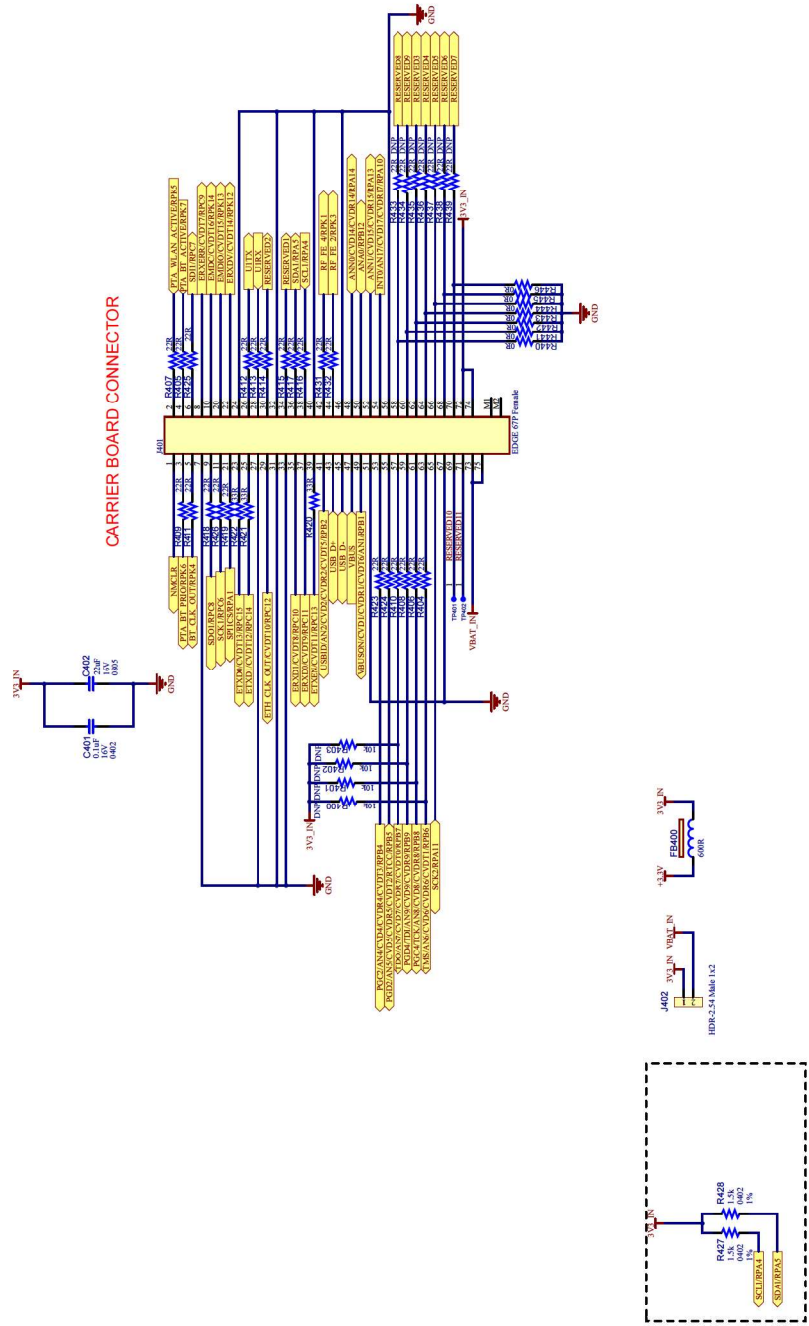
CARRIER BOARD CONNECTOR

J401

EDGE 67P Female

M1
M2

3V3_IN
GND

C401
0.1uF
16V
0402

C402
22uF
16V
0805

NMCLR
PTA_BT_PRIO/RPK6
BT_CLK_OUT/RPK4

R409
R411
22R
22R

SDO1/RPC6
SCK1/RPC6
SPICS/RPA1
ETXCLK/CVD13/RPC15
ETXD/CVD12/RPC14

R418
R426
R419
R422
R421
22R
22R
22R
33R
33R

ETH_CLK_OUT/CVD10/RPC12

ERXD1/CVD8/RPC10
ERXD0/CVD9/RPC11
ETXEN/CVD11/RPC13
USBID/AN2/CVD2/CVDR2/CVD15/RPB2

R420
33R

USB_D+
USB_D-
VBUS

VBUSON/CVD1/CVDR1/CVD16/AN1/RPB1

R423
R424
R410
R408
R404
22R
22R
22R
22R
22R

RESERVED10
RESERVED11

TP401
TP402

VBAT_IN

PTA_WLAN_ACTIVE/RPK5
PTA_BT_ACTIVE/RPK7
SDI1/RPC7
ERXERR/CVD7/RPC0
EMDC/CVD17/RPK14
EMDIO/CVD18/RPK13
ERXDV/CVD14/RPK12

R407
R406
R425
22R
22R
22R

U1TX
U1RX
RESERVED2

R412
R414
22R
22R

RESERVED1
SDA1/RPA3
SCL1/RPA4

R415
R417
R416
22R
22R
22R

RF_FE_4/RPK1
RF_FE_3/RPK1

R431
R432
22R
22R

AN9/CVD14/CVDR14/RPA14
AN4/RPB13
AN11/CVD15/CVDR15/RPA13
INT0/AN17/CVD17/CVDR17/RPA10

R433
R434
R435
R436
R437
R438
R439
22R DNP
22R DNP
22R DNP
22R DNP
22R DNP
22R DNP
22R DNP

RESERVED8
RESERVED9
RESERVED3
RESERVED4
RESERVED5
RESERVED6
RESERVED7

R446
R445
R444
R443
R442
R441
R440
0R
0R
0R
0R
0R
0R
0R

3V3_IN
GND

1
3
5
7
9
11
13
15
17
19
21
23
25
27
29
31
33
35
37
39
41
43
45
47
49
51
53
55
57
59
61
63
65
67
69
71
73

2
4
6
8
10
12
14
16
18
20
22
24
26
28
30
32
34
36
38
40
42
44
46
48
50
52
54
56
58
60
62
64
66
68
70
72
74

3V3_IN
DNP
DNP
DNP
DNP
R400
R401
R402
R403
10k
10k
10k
10k

PGC2/AN4/CVD4/CVDR4/CVD7/RPB4
PGD2/AN5/CVD5/CVDR5/CVD21/RPB5
TDO/AN7/CVD7/CVDR7/CVD19/RPB7
PGD4/TDI/AN8/CVD8/CVDR8/RPB9
PGC4/TCK/AN8/CVD8/CVDR8/RPB8
TMS/AN6/CVD6/CVDR6/CVD17/RPB6
SCK2/RPA11

GND

J402
HDR-2.54 Male 1x2
3V3_IN
VBAT_IN

+3.3V
FB400
600R
3V3_IN

3V3_IN
R427
1.5k
0402
1%
R428
1.5k
0402
1%
SCL1/RPA4
SDA1/RPA3